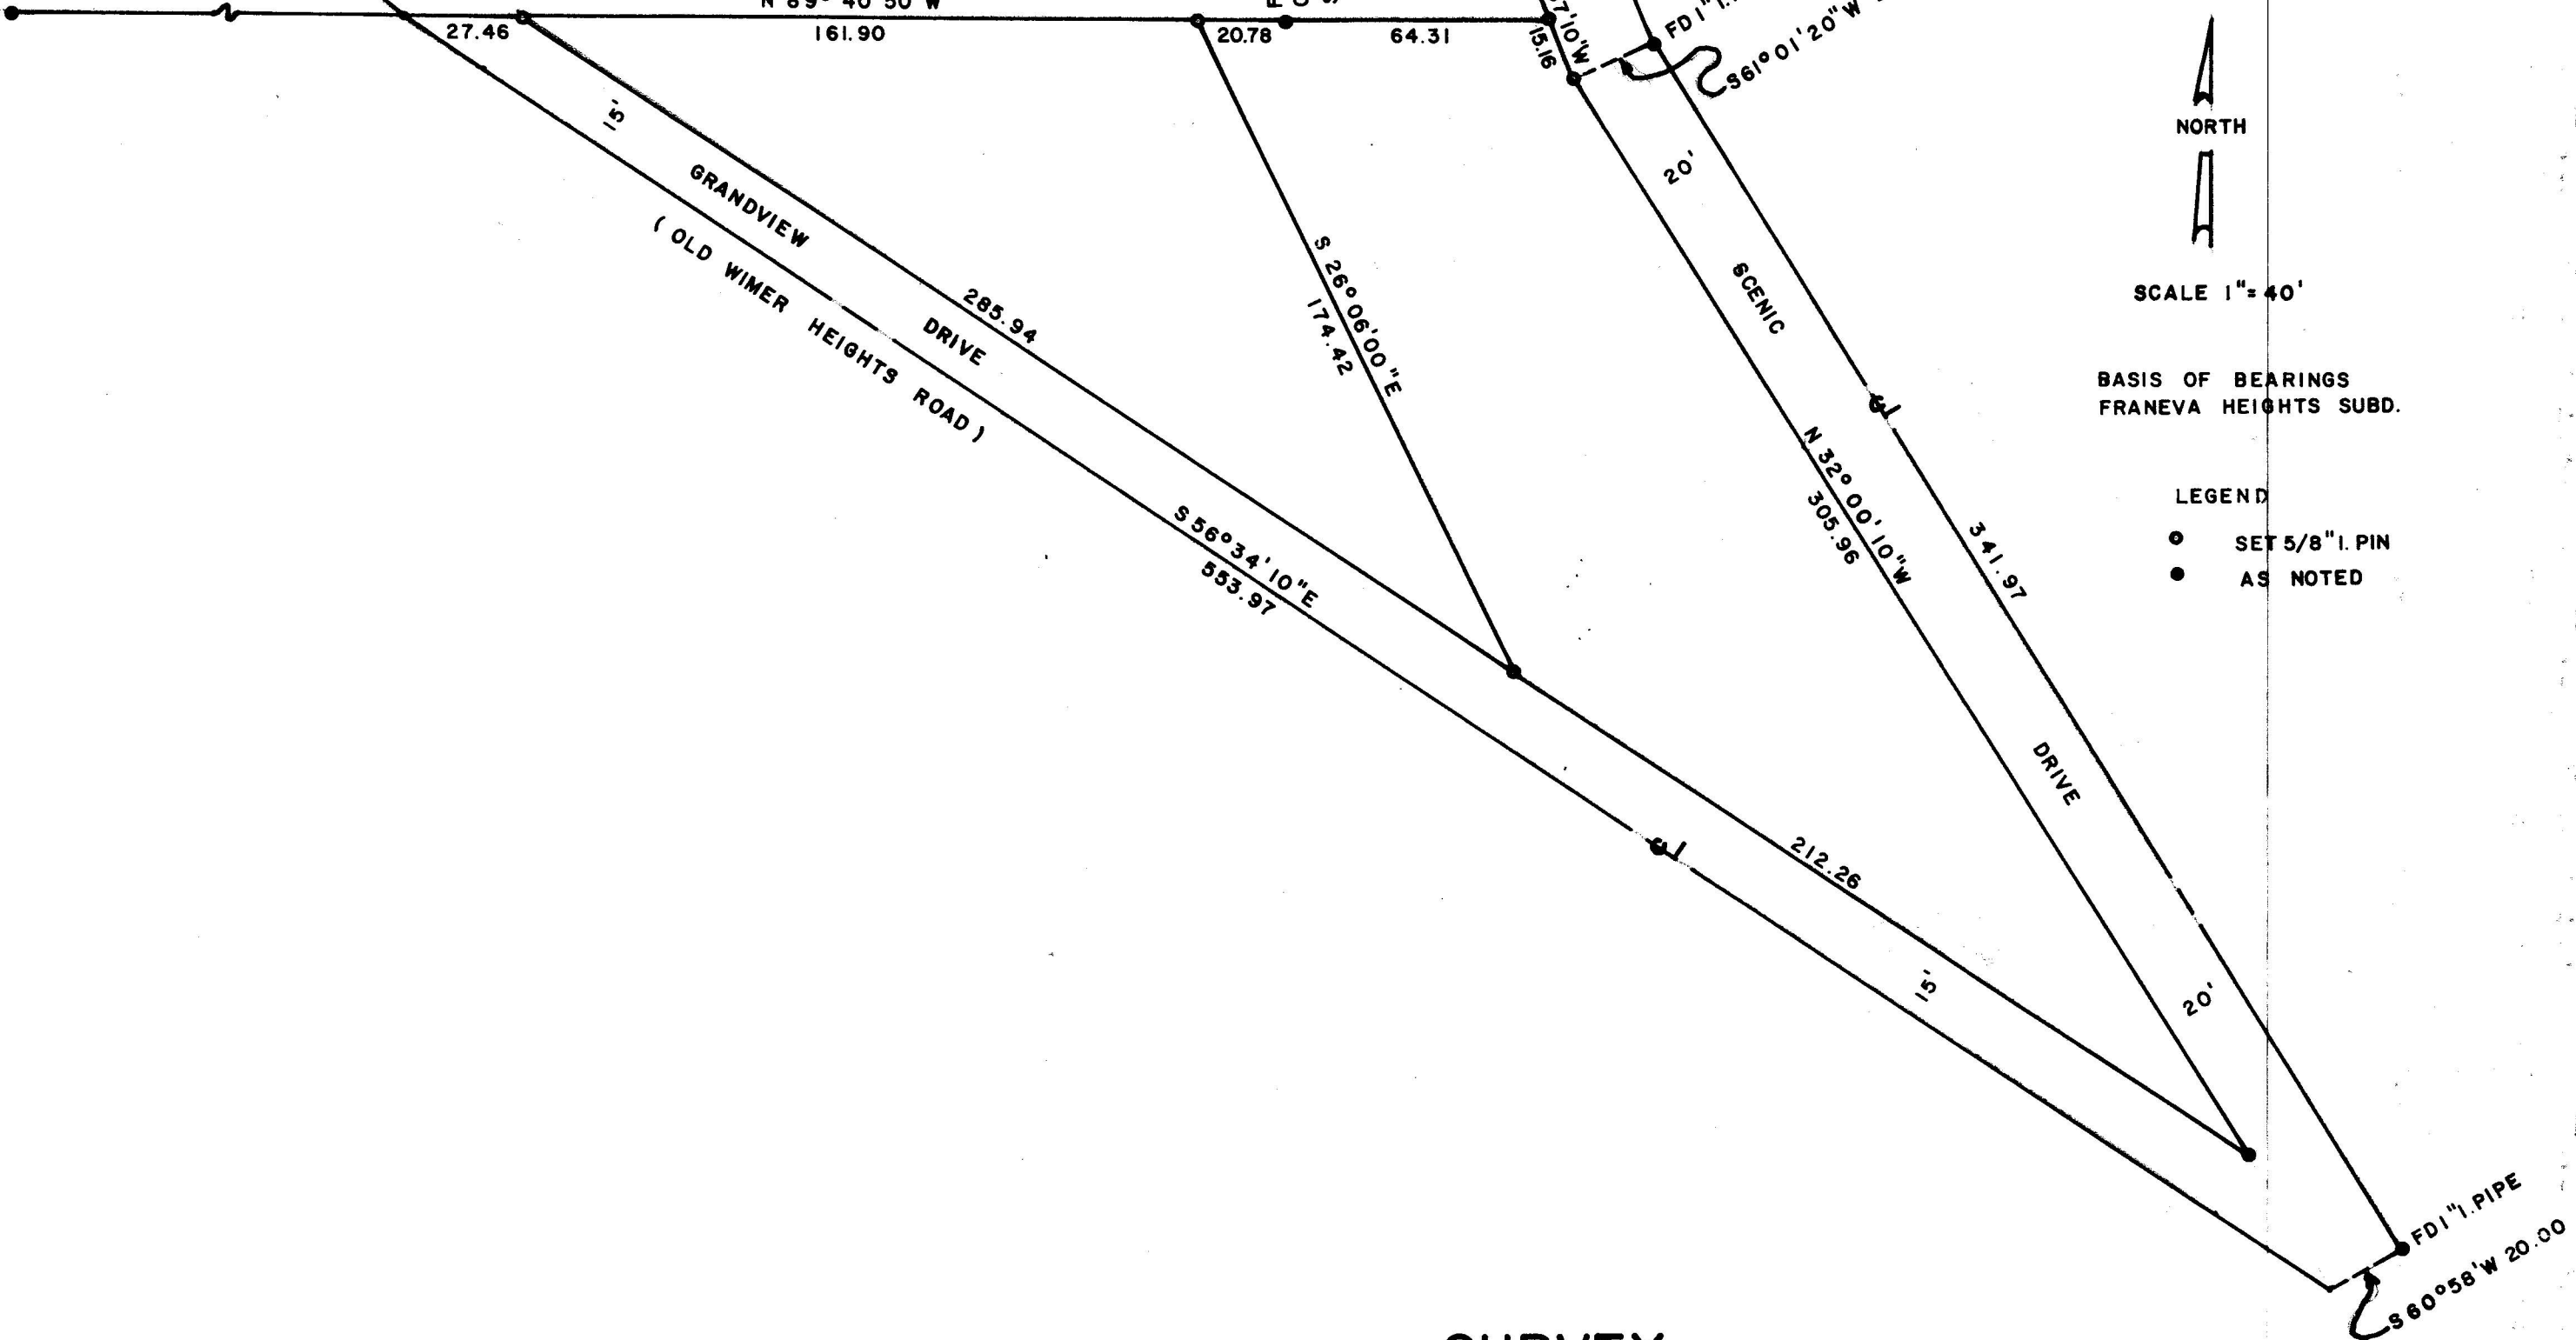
N 89° 40' 50" W

27.46

161.90

20.78

64.31

15.16

FD 1"

S 61° 01' 20" W

NORTH

SCALE 1" = 40'

BASIS OF BEARINGS
FRANEVA HEIGHTS SUBD.

LEGEND

SET 5/8" I. PIN

AS NOTED

15'

GRANDVIEW DRIVE

(OLD WIMER HEIGHTS ROAD)

285.94

S 26° 06' 00" E

174.42

20'

SCENIC

DRIVE

N 32° 00' 10" W

305.96

341.97

S 56° 34' 10" E

553.97

212.26

15'

20'

FD 1" I. PIPE

S 60° 58' W 20.00

SURVEY